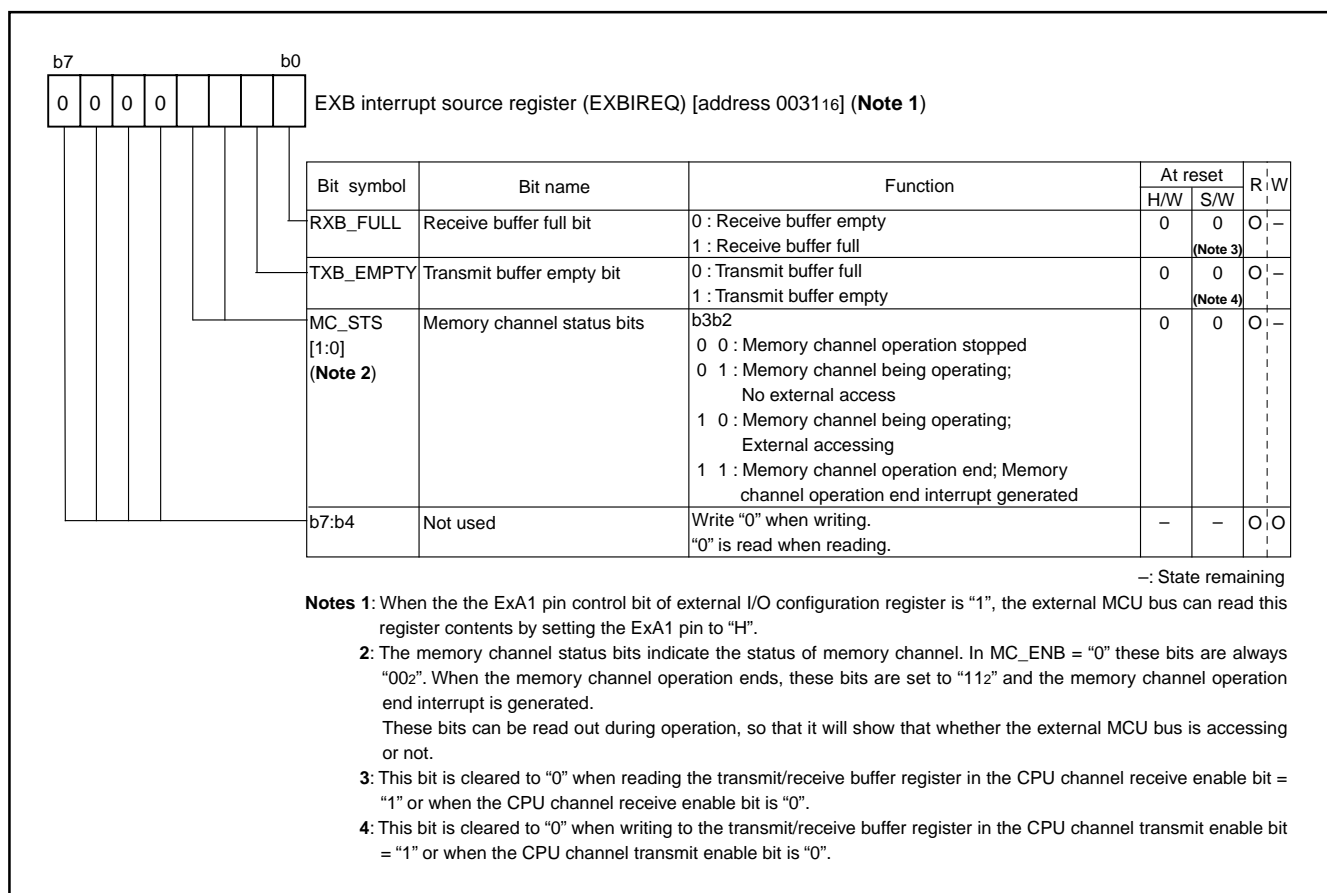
b7 b0

0 0 0 0

EXB interrupt source register (EXBIREQ) [address $0031_{16}$] (**Note 1**)

| Bit symbol | Bit name | Function | At reset H/W | At reset S/W | R | W |
|---|---|---|---|---|---|---|
| RXB_FULL | Receive buffer full bit | 0 : Receive buffer empty<br>1 : Receive buffer full | 0 | 0 (Note 3) | O | – |
| TXB_EMPTY | Transmit buffer empty bit | 0 : Transmit buffer full<br>1 : Transmit buffer empty | 0 | 0 (Note 4) | O | – |
| MC_STS [1:0] (**Note 2**) | Memory channel status bits | b3b2<br>0 0 : Memory channel operation stopped<br>0 1 : Memory channel being operating; No external access<br>1 0 : Memory channel being operating; External accessing<br>1 1 : Memory channel operation end; Memory channel operation end interrupt generated | 0 | 0 | O | – |
| b7:b4 | Not used | Write “0” when writing.<br>“0” is read when reading. | – | – | O | O |

–: State remaining

**Notes 1**: When the the ExA1 pin control bit of external I/O configuration register is “1”, the external MCU bus can read this register contents by setting the ExA1 pin to “H”.

**2**: The memory channel status bits indicate the status of memory channel. In MC_ENB = “0” these bits are always “$00_2$”. When the memory channel operation ends, these bits are set to “$11_2$” and the memory channel operation end interrupt is generated.
These bits can be read out during operation, so that it will show that whether the external MCU bus is accessing or not.

**3**: This bit is cleared to “0” when reading the transmit/receive buffer register in the CPU channel receive enable bit = “1” or when the CPU channel receive enable bit is “0”.

**4**: This bit is cleared to “0” when writing to the transmit/receive buffer register in the CPU channel transmit enable bit = “1” or when the CPU channel transmit enable bit is “0”.